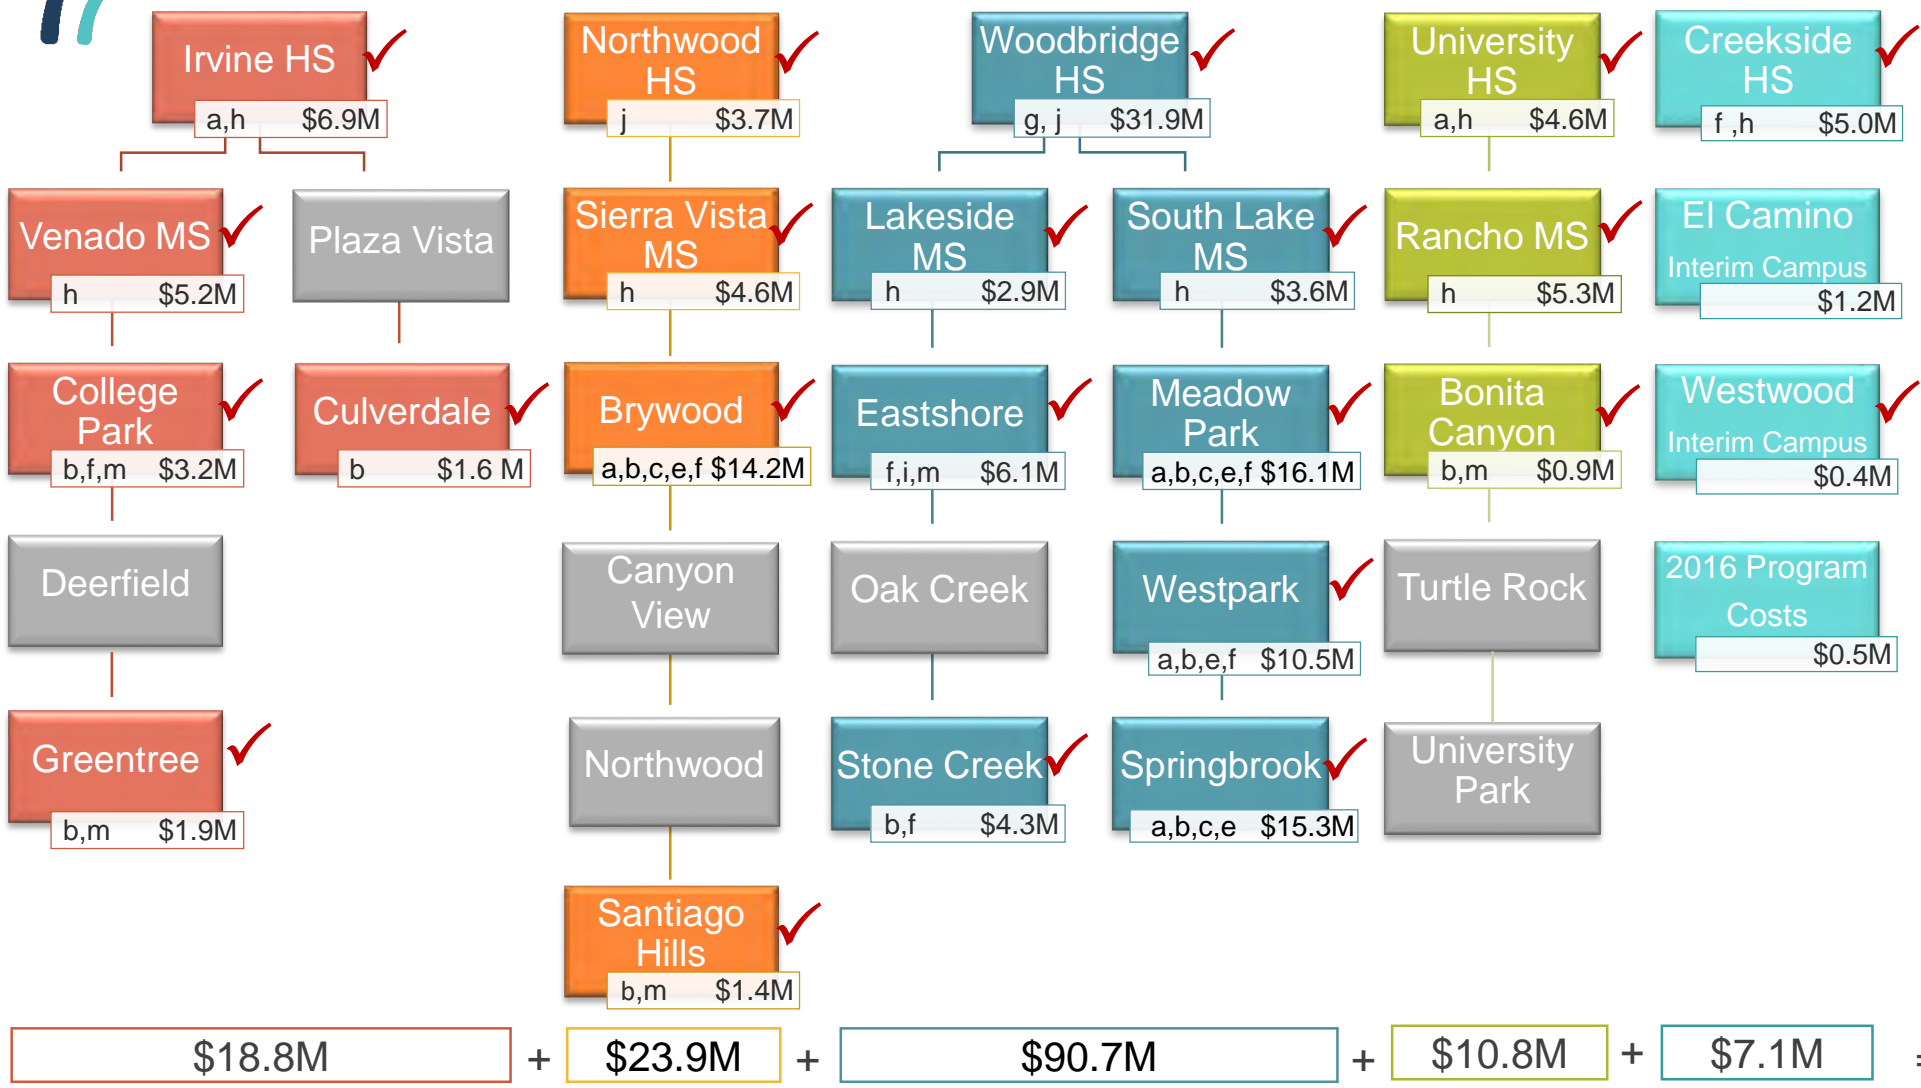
Irvine HS
a,h $6.9M

Venado MS
h $5.2M

Plaza Vista

College Park
b,f,m $3.2M

Culverdale
b $1.6 M

Deerfield

Greentree
b,m $1.9M

Northwood HS
j $3.7M

Sierra Vista MS
h $4.6M

Brywood
a,b,c,e,f $14.2M

Canyon View

Northwood

Santiago Hills
b,m $1.4M

Woodbridge HS
g, j $31.9M

Lakeside MS
h $2.9M

South Lake MS
h $3.6M

Eastshore
f,i,m $6.1M

Meadow Park
a,b,c,e,f $16.1M

Oak Creek

Westpark
a,b,e,f $10.5M

Stone Creek
b,f $4.3M

Springbrook
a,b,c,e $15.3M

University HS
a,h $4.6M

Rancho MS
h $5.3M

Bonita Canyon
b,m $0.9M

Turtle Rock

University Park

Creekside HS
f ,h $5.0M

El Camino
Interim Campus
$1.2M

Westwood
Interim Campus
$0.4M

2016 Program Costs
$0.5M

$18.8M + $23.9M + $90.7M + $10.8M + $7.1M